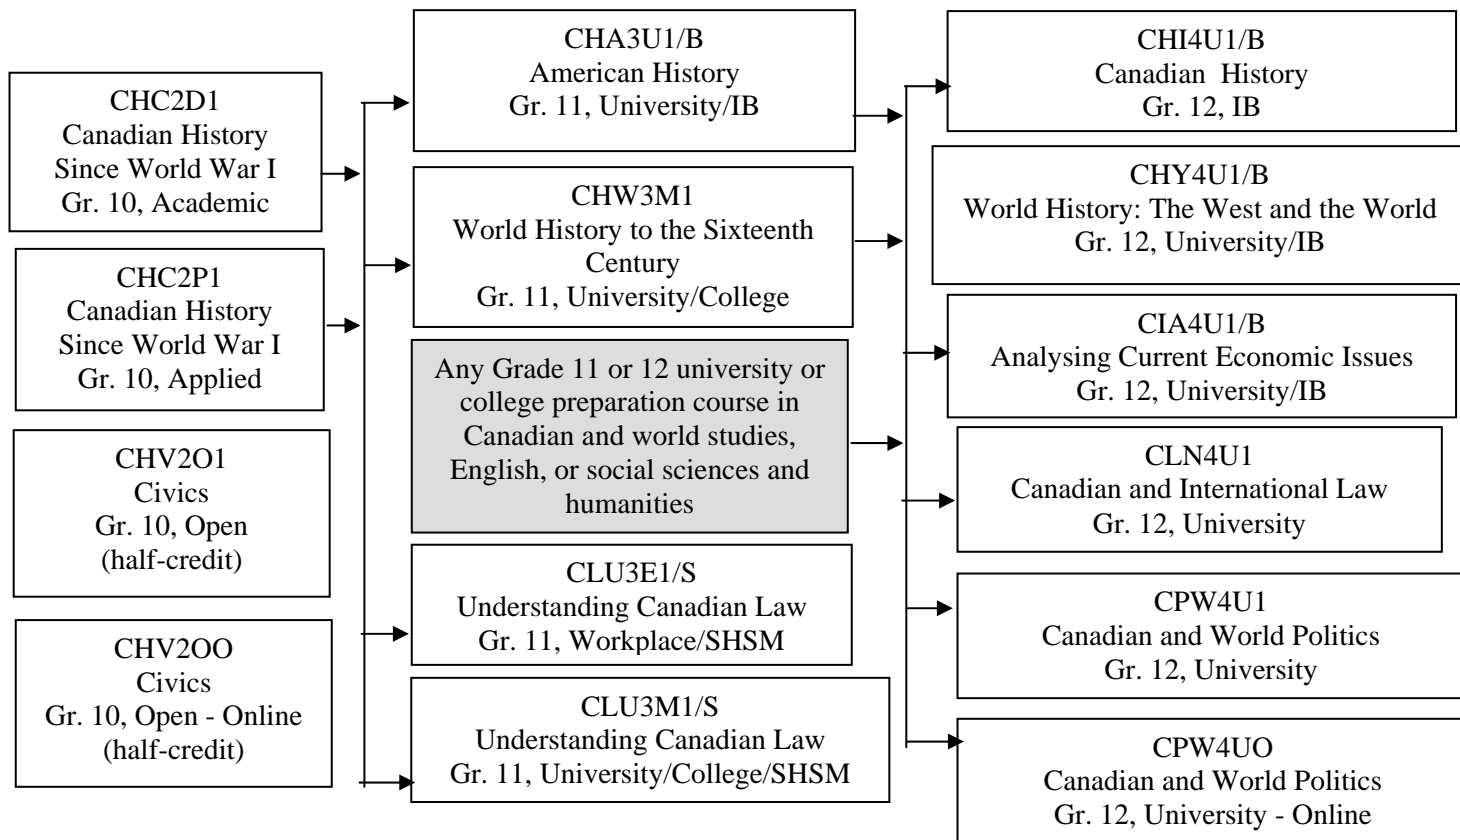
CHC2D1
Canadian History
Since World War I
Gr. 10, Academic

CHC2P1
Canadian History
Since World War I
Gr. 10, Applied

CHV2O1
Civics
Gr. 10, Open
(half-credit)

CHV2OO
Civics
Gr. 10, Open - Online
(half-credit)

CHA3U1/B
American History
Gr. 11, University/IB

CHW3M1
World History to the Sixteenth Century
Gr. 11, University/College

Any Grade 11 or 12 university or college preparation course in Canadian and world studies, English, or social sciences and humanities

CLU3E1/S
Understanding Canadian Law
Gr. 11, Workplace/SHSM

CLU3M1/S
Understanding Canadian Law
Gr. 11, University/College/SHSM

CHI4U1/B
Canadian History
Gr. 12, IB

CHY4U1/B
World History: The West and the World
Gr. 12, University/IB

CIA4U1/B
Analysing Current Economic Issues
Gr. 12, University/IB

CLN4U1
Canadian and International Law
Gr. 12, University

CPW4U1
Canadian and World Politics
Gr. 12, University

CPW4UO
Canadian and World Politics
Gr. 12, University - Online